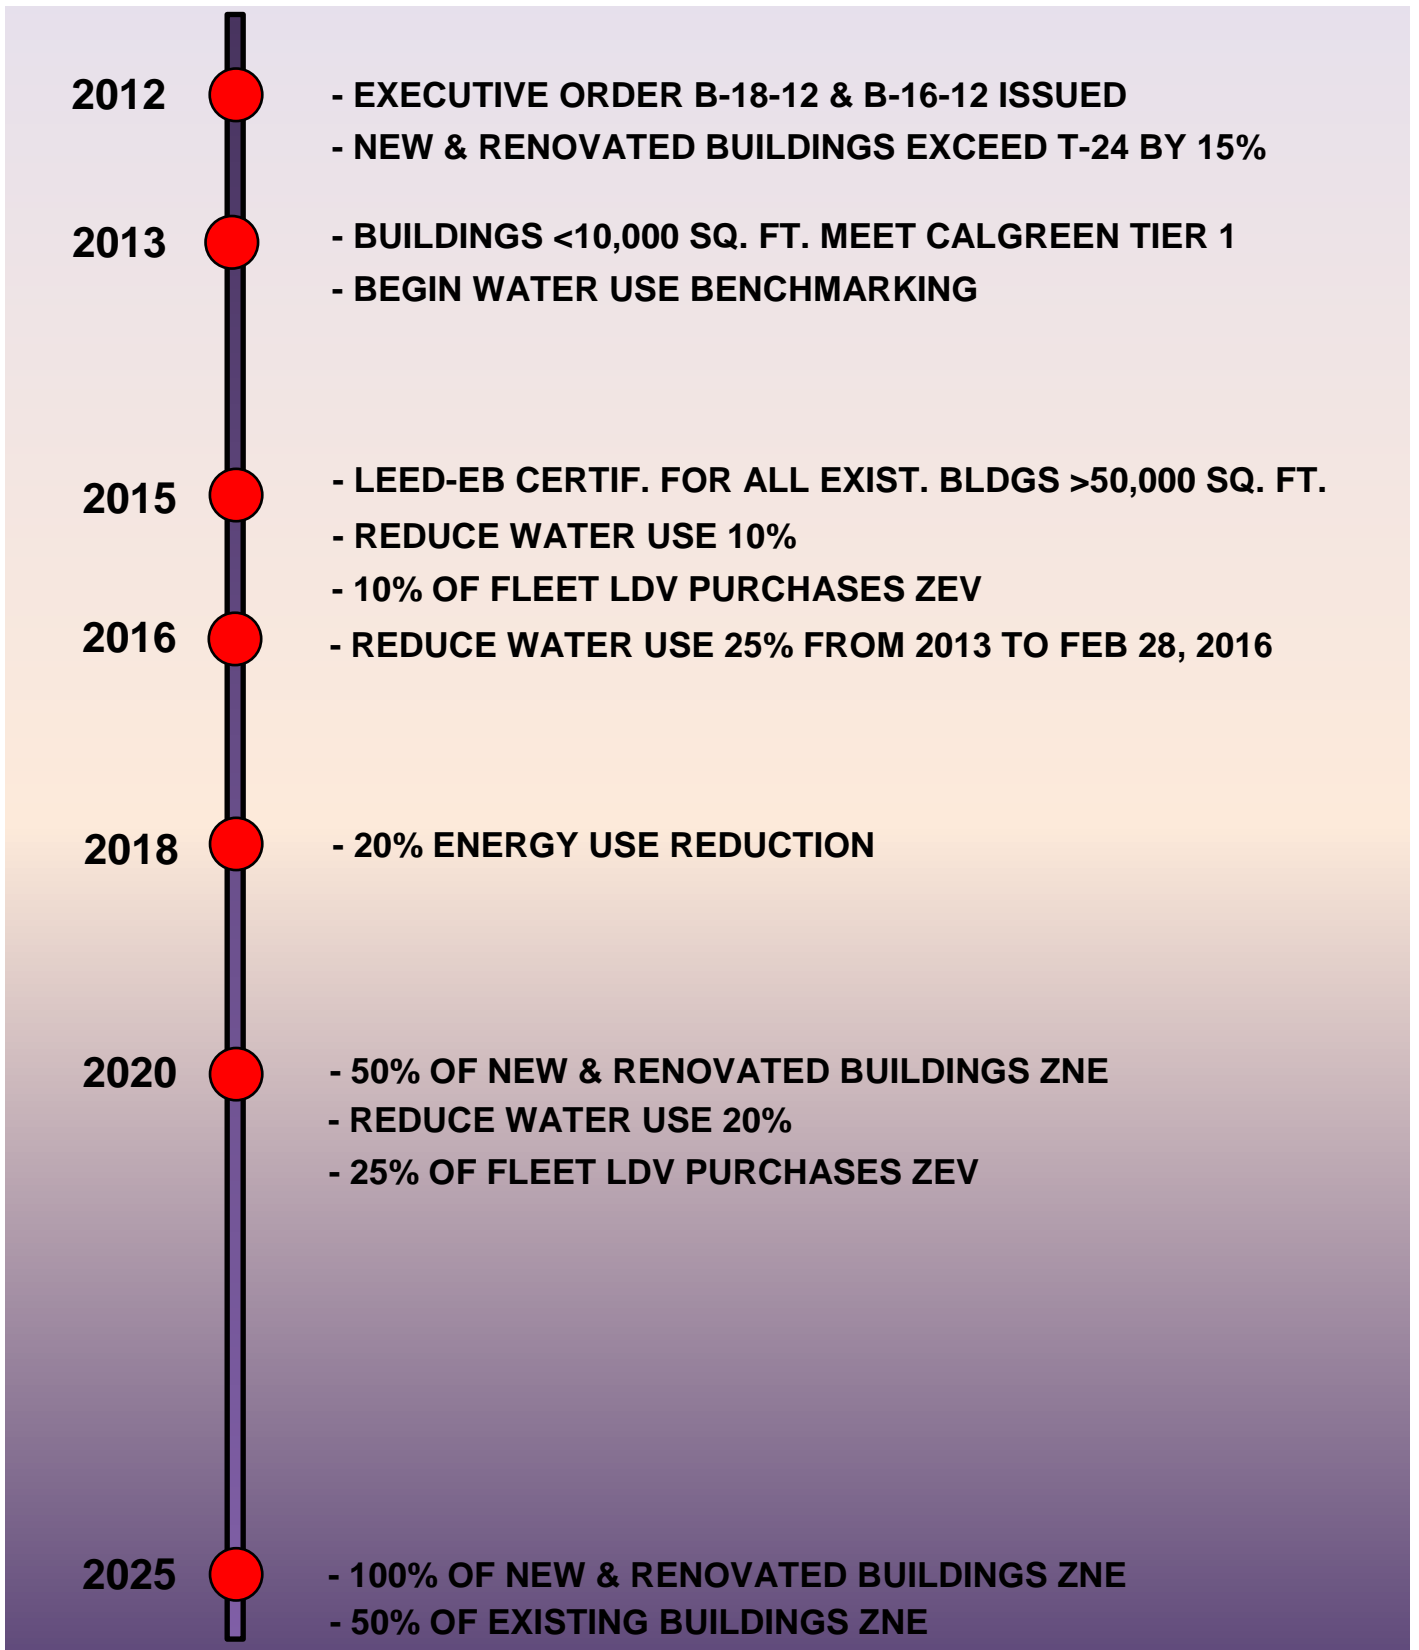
2012 - EXECUTIVE ORDER B-18-12 & B-16-12 ISSUED
- NEW & RENOVATED BUILDINGS EXCEED T-24 BY 15%

2013 - BUILDINGS <10,000 SQ. FT. MEET CALGREEN TIER 1
- BEGIN WATER USE BENCHMARKING

2015 - LEED-EB CERTIF. FOR ALL EXIST. BLDGS >50,000 SQ. FT.
- REDUCE WATER USE 10%
- 10% OF FLEET LDV PURCHASES ZEV

2016 - REDUCE WATER USE 25% FROM 2013 TO FEB 28, 2016

2018 - 20% ENERGY USE REDUCTION

2020 - 50% OF NEW & RENOVATED BUILDINGS ZNE
- REDUCE WATER USE 20%
- 25% OF FLEET LDV PURCHASES ZEV

2025 - 100% OF NEW & RENOVATED BUILDINGS ZNE
- 50% OF EXISTING BUILDINGS ZNE